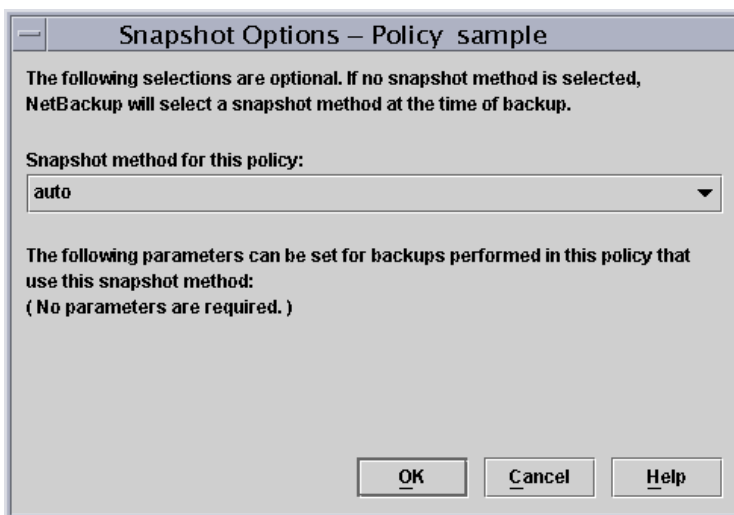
Snapshot Options – Policy sample

The following selections are optional. If no snapshot method is selected, NetBackup will select a snapshot method at the time of backup.

Snapshot method for this policy:

auto

The following parameters can be set for backups performed in this policy that use this snapshot method:
( No parameters are required. )

OK Cancel Help